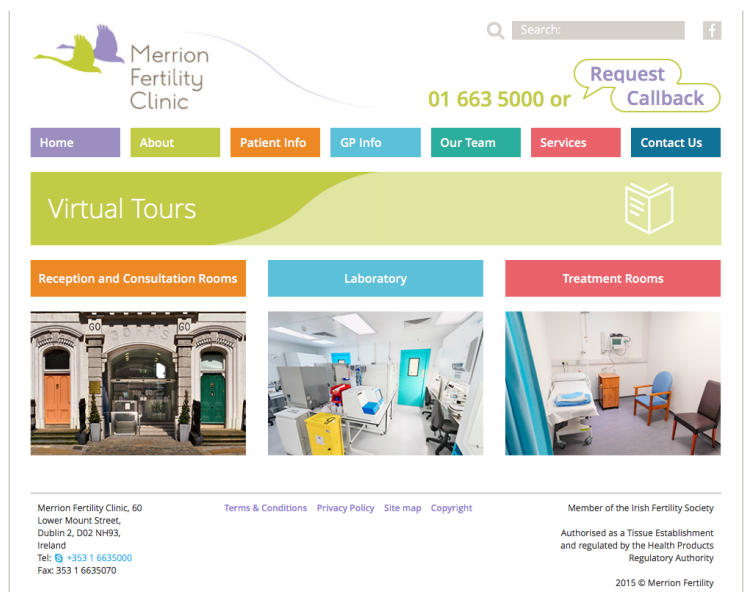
Merrion Fertility Clinic

Search:

01 663 5000 or

Request Callback

Home

About

Patient Info

GP Info

Our Team

Services

Contact Us

Virtual Tours

Reception and Consultation Rooms

Laboratory

Treatment Rooms

60

60

Merrion Fertility Clinic, 60 Lower Mount Street, Dublin 2, D02 NH93, Ireland
Tel: +353 1 6635000
Fax: 353 1 6635070

Terms & Conditions Privacy Policy Site map Copyright

Member of the Irish Fertility Society

Authorised as a Tissue Establishment and regulated by the Health Products Regulatory Authority

2015 © Merrion Fertility